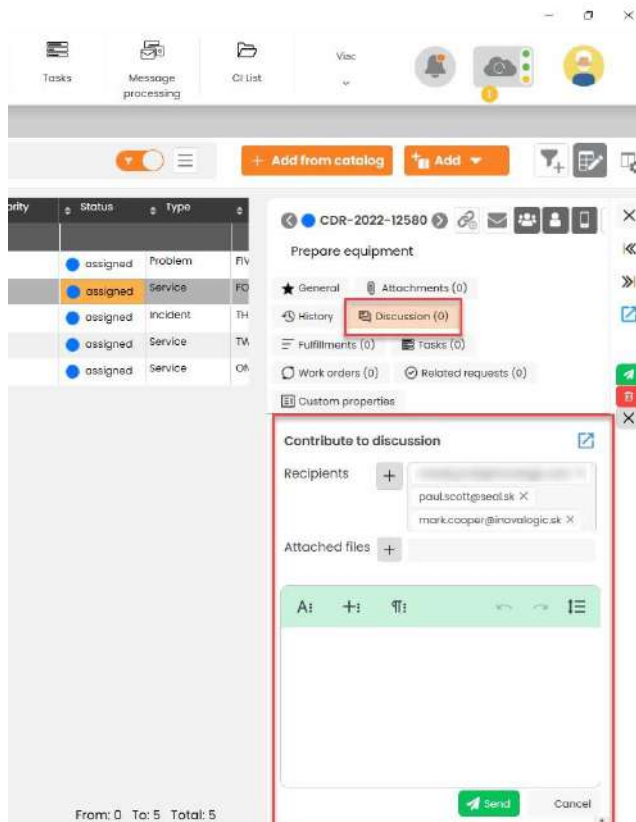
Tasks Message processing CI List Visc

+ Add from catalog Add

| ority | Status | Type | |
|---|---|---|---|
| | assigned | Problem | FIV |
| | assigned | Service | FO |
| | assigned | Incident | TH |
| | assigned | Service | TW |
| | assigned | Service | ON |

From: 0 To: 5 Total: 5

CDR-2022-12580

Prepare equipment

General Attachments (0) History Discussion (0) Fulfillments (0) Tasks (0) Work orders (0) Related requests (0) Custom properties

Contribute to discussion

Recipients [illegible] paul.scott@seal.sk mark.cooper@inovalogic.sk

Attached files

A: +: ¶:

Send Cancel